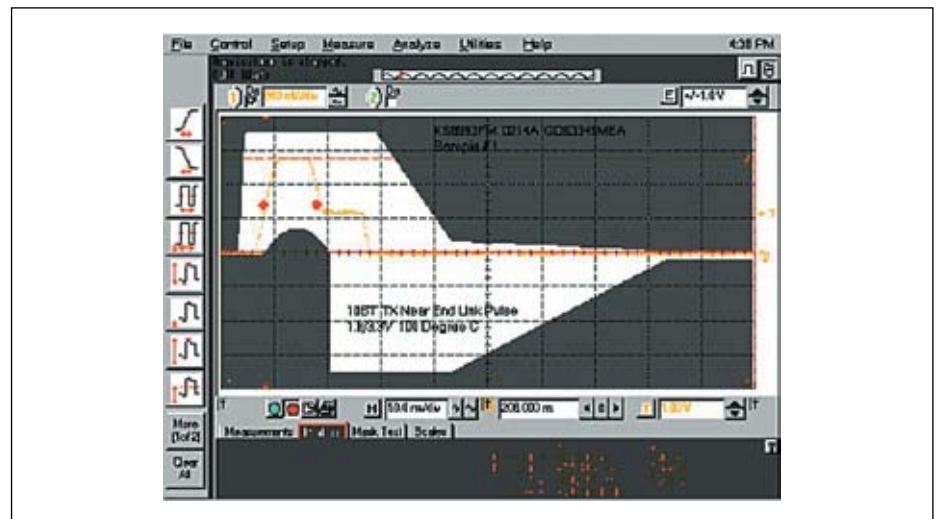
File Control Setup Measure Analyze Utilities Help 4:38 PM

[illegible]

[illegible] +/-1.6V

KS8893FM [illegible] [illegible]
Sample # 1

10BT TX Near End Link Pulse
1.8/3.3V 100 Degree C

More (1of 2)

Clear All

50.0 ns/div 200.000 ns

Measurements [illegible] Mask Test Scales